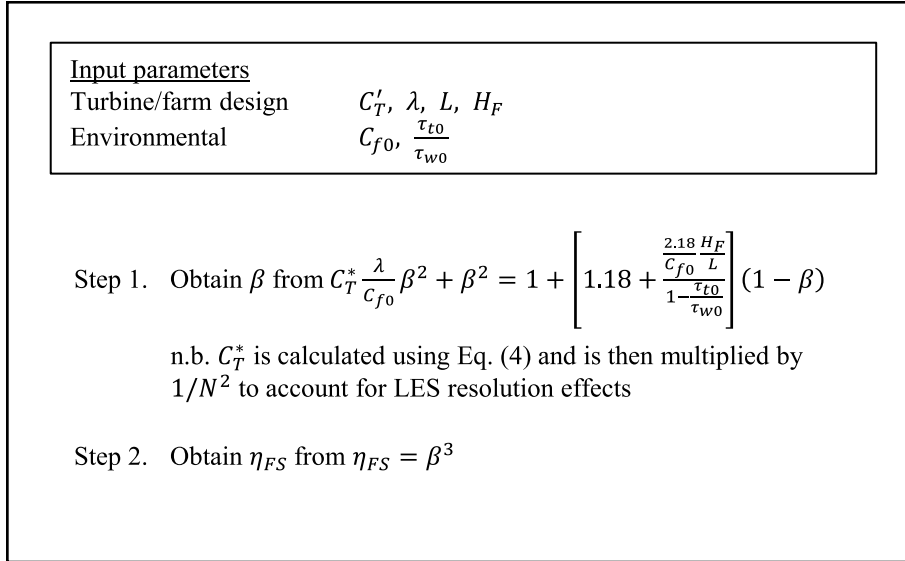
Input parameters

Turbine/farm design $C_T', \lambda, L, H_F$

Environmental $C_{f0}, \frac{\tau_{t0}}{\tau_{w0}}$

Step 1. Obtain $\beta$ from $C_T^* \frac{\lambda}{C_{f0}} \beta^2 + \beta^2 = 1 + \left[1.18 + \frac{\frac{2.18}{C_{f0}} \frac{H_F}{L}}{1 - \frac{\tau_{t0}}{\tau_{w0}}}\right] (1 - \beta)$

n.b. $C_T^*$ is calculated using Eq. (4) and is then multiplied by $1/N^2$ to account for LES resolution effects

Step 2. Obtain $\eta_{FS}$ from $\eta_{FS} = \beta^3$